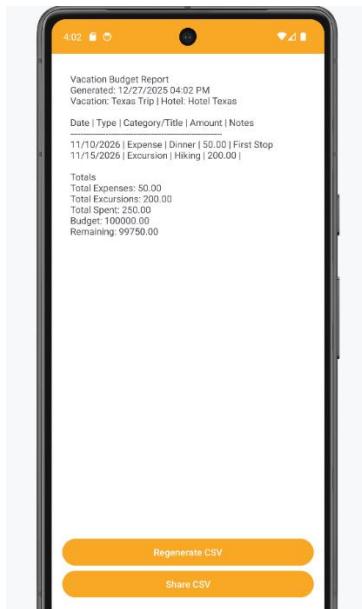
4:02

Vacation Budget Report
Generated: 12/27/2025 04:02 PM
Vacation: Texas Trip | Hotel: Hotel Texas

Date | Type | Category/Title | Amount | Notes
-----------------------------------------------
11/10/2026 | Expense | Dinner | 50.00 | First Stop
11/15/2026 | Excursion | Hiking | 200.00 |

Totals
Total Expenses: 50.00
Total Excursions: 200.00
Total Spent: 250.00
Budget: 100000.00
Remaining: 99750.00

Regenerate CSV

Share CSV